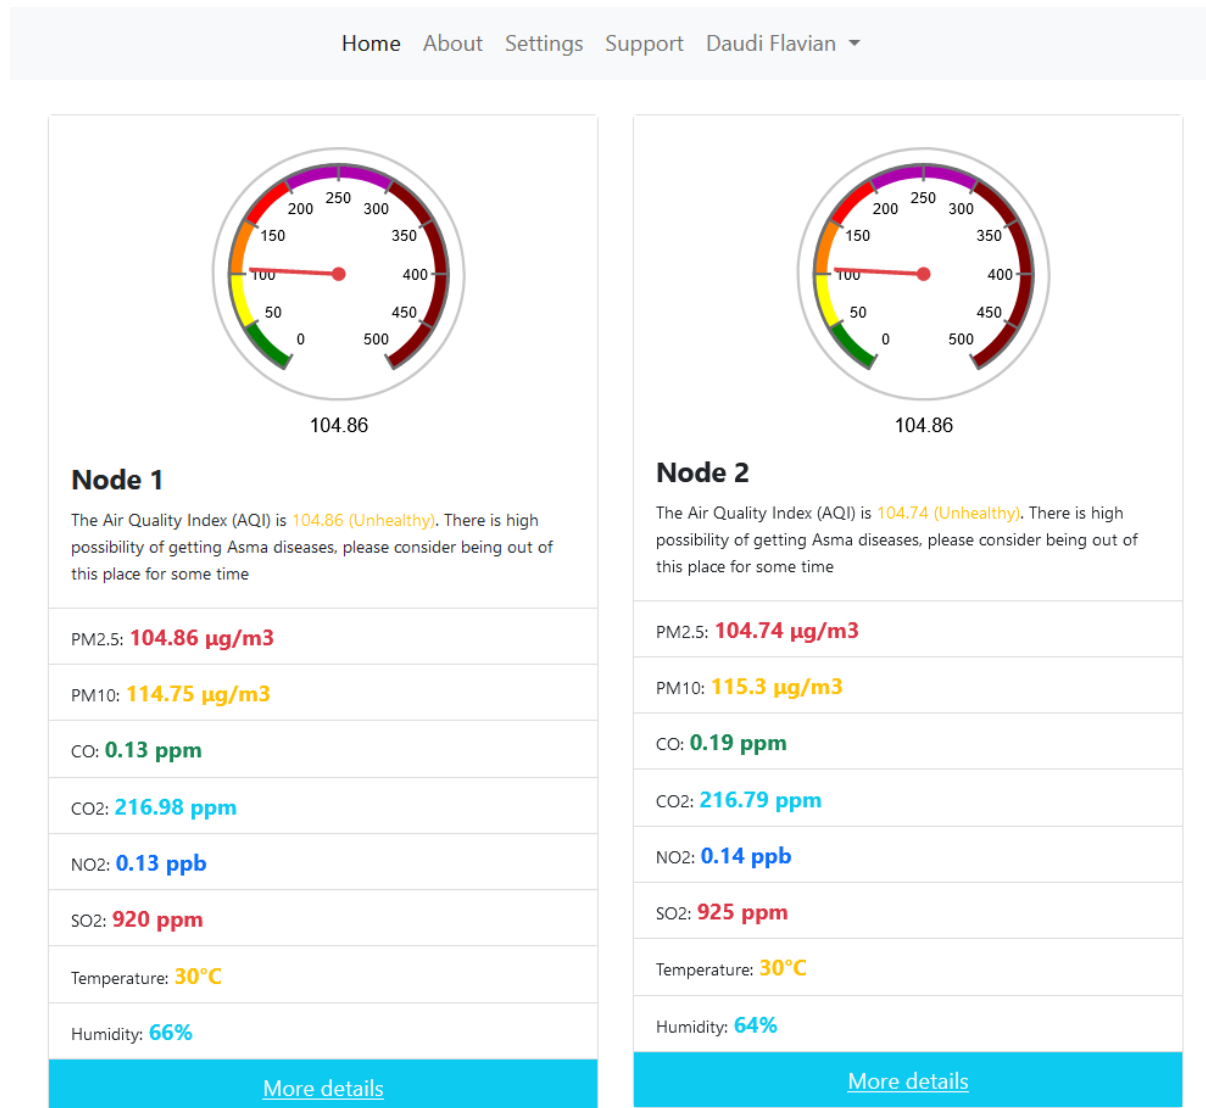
Home About Settings Support Daudi Flavian

250
200 300
150 350
100 400
50 450
0 500

104.86

Node 1

The Air Quality Index (AQI) is 104.86 (Unhealthy). There is high possibility of getting Asma diseases, please consider being out of this place for some time

PM2.5: 104.86 µg/m3

PM10: 114.75 µg/m3

CO: 0.13 ppm

CO2: 216.98 ppm

NO2: 0.13 ppb

SO2: 920 ppm

Temperature: 30°C

Humidity: 66%

More details

250
200 300
150 350
100 400
50 450
0 500

104.86

Node 2

The Air Quality Index (AQI) is 104.74 (Unhealthy). There is high possibility of getting Asma diseases, please consider being out of this place for some time

PM2.5: 104.74 µg/m3

PM10: 115.3 µg/m3

CO: 0.19 ppm

CO2: 216.79 ppm

NO2: 0.14 ppb

SO2: 925 ppm

Temperature: 30°C

Humidity: 64%

More details